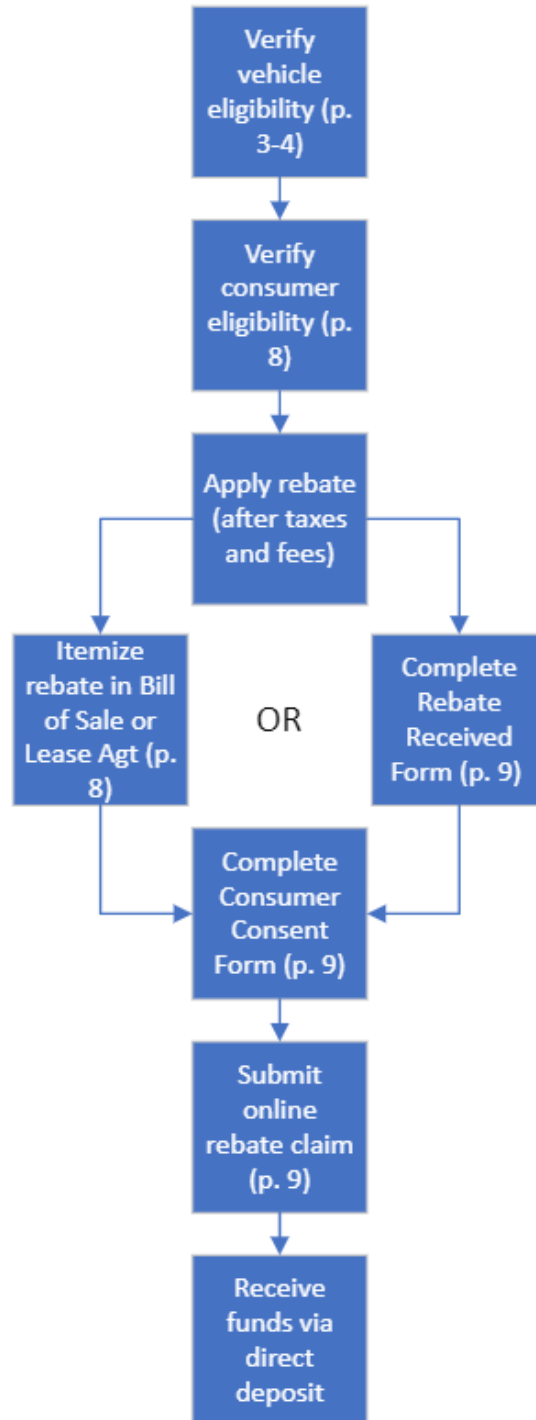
Verify vehicle eligibility (p. 3-4)

Verify consumer eligibility (p. 8)

Apply rebate (after taxes and fees)

Itemize rebate in Bill of Sale or Lease Agt (p. 8)

OR

Complete Rebate Received Form (p. 9)

Complete Consumer Consent Form (p. 9)

Submit online rebate claim (p. 9)

Receive funds via direct deposit